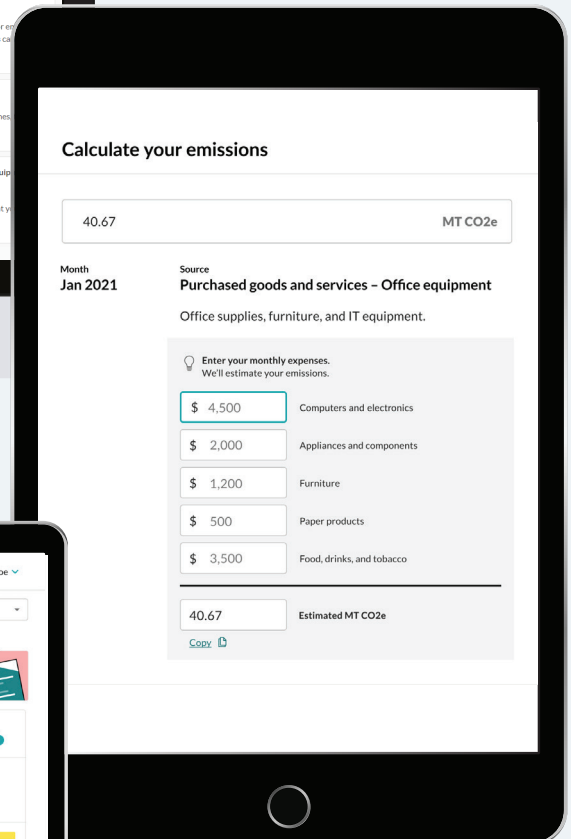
Calculate your emissions

40.67 MT CO2e

Month
Jan 2021

Source
Purchased goods and services – Office equipment

Office supplies, furniture, and IT equipment.

Enter your monthly expenses.
We'll estimate your emissions.

$ 4,500 Computers and electronics

$ 2,000 Appliances and components

$ 1,200 Furniture

$ 500 Paper products

$ 3,500 Food, drinks, and tobacco

40.67 Estimated MT CO2e

Copy